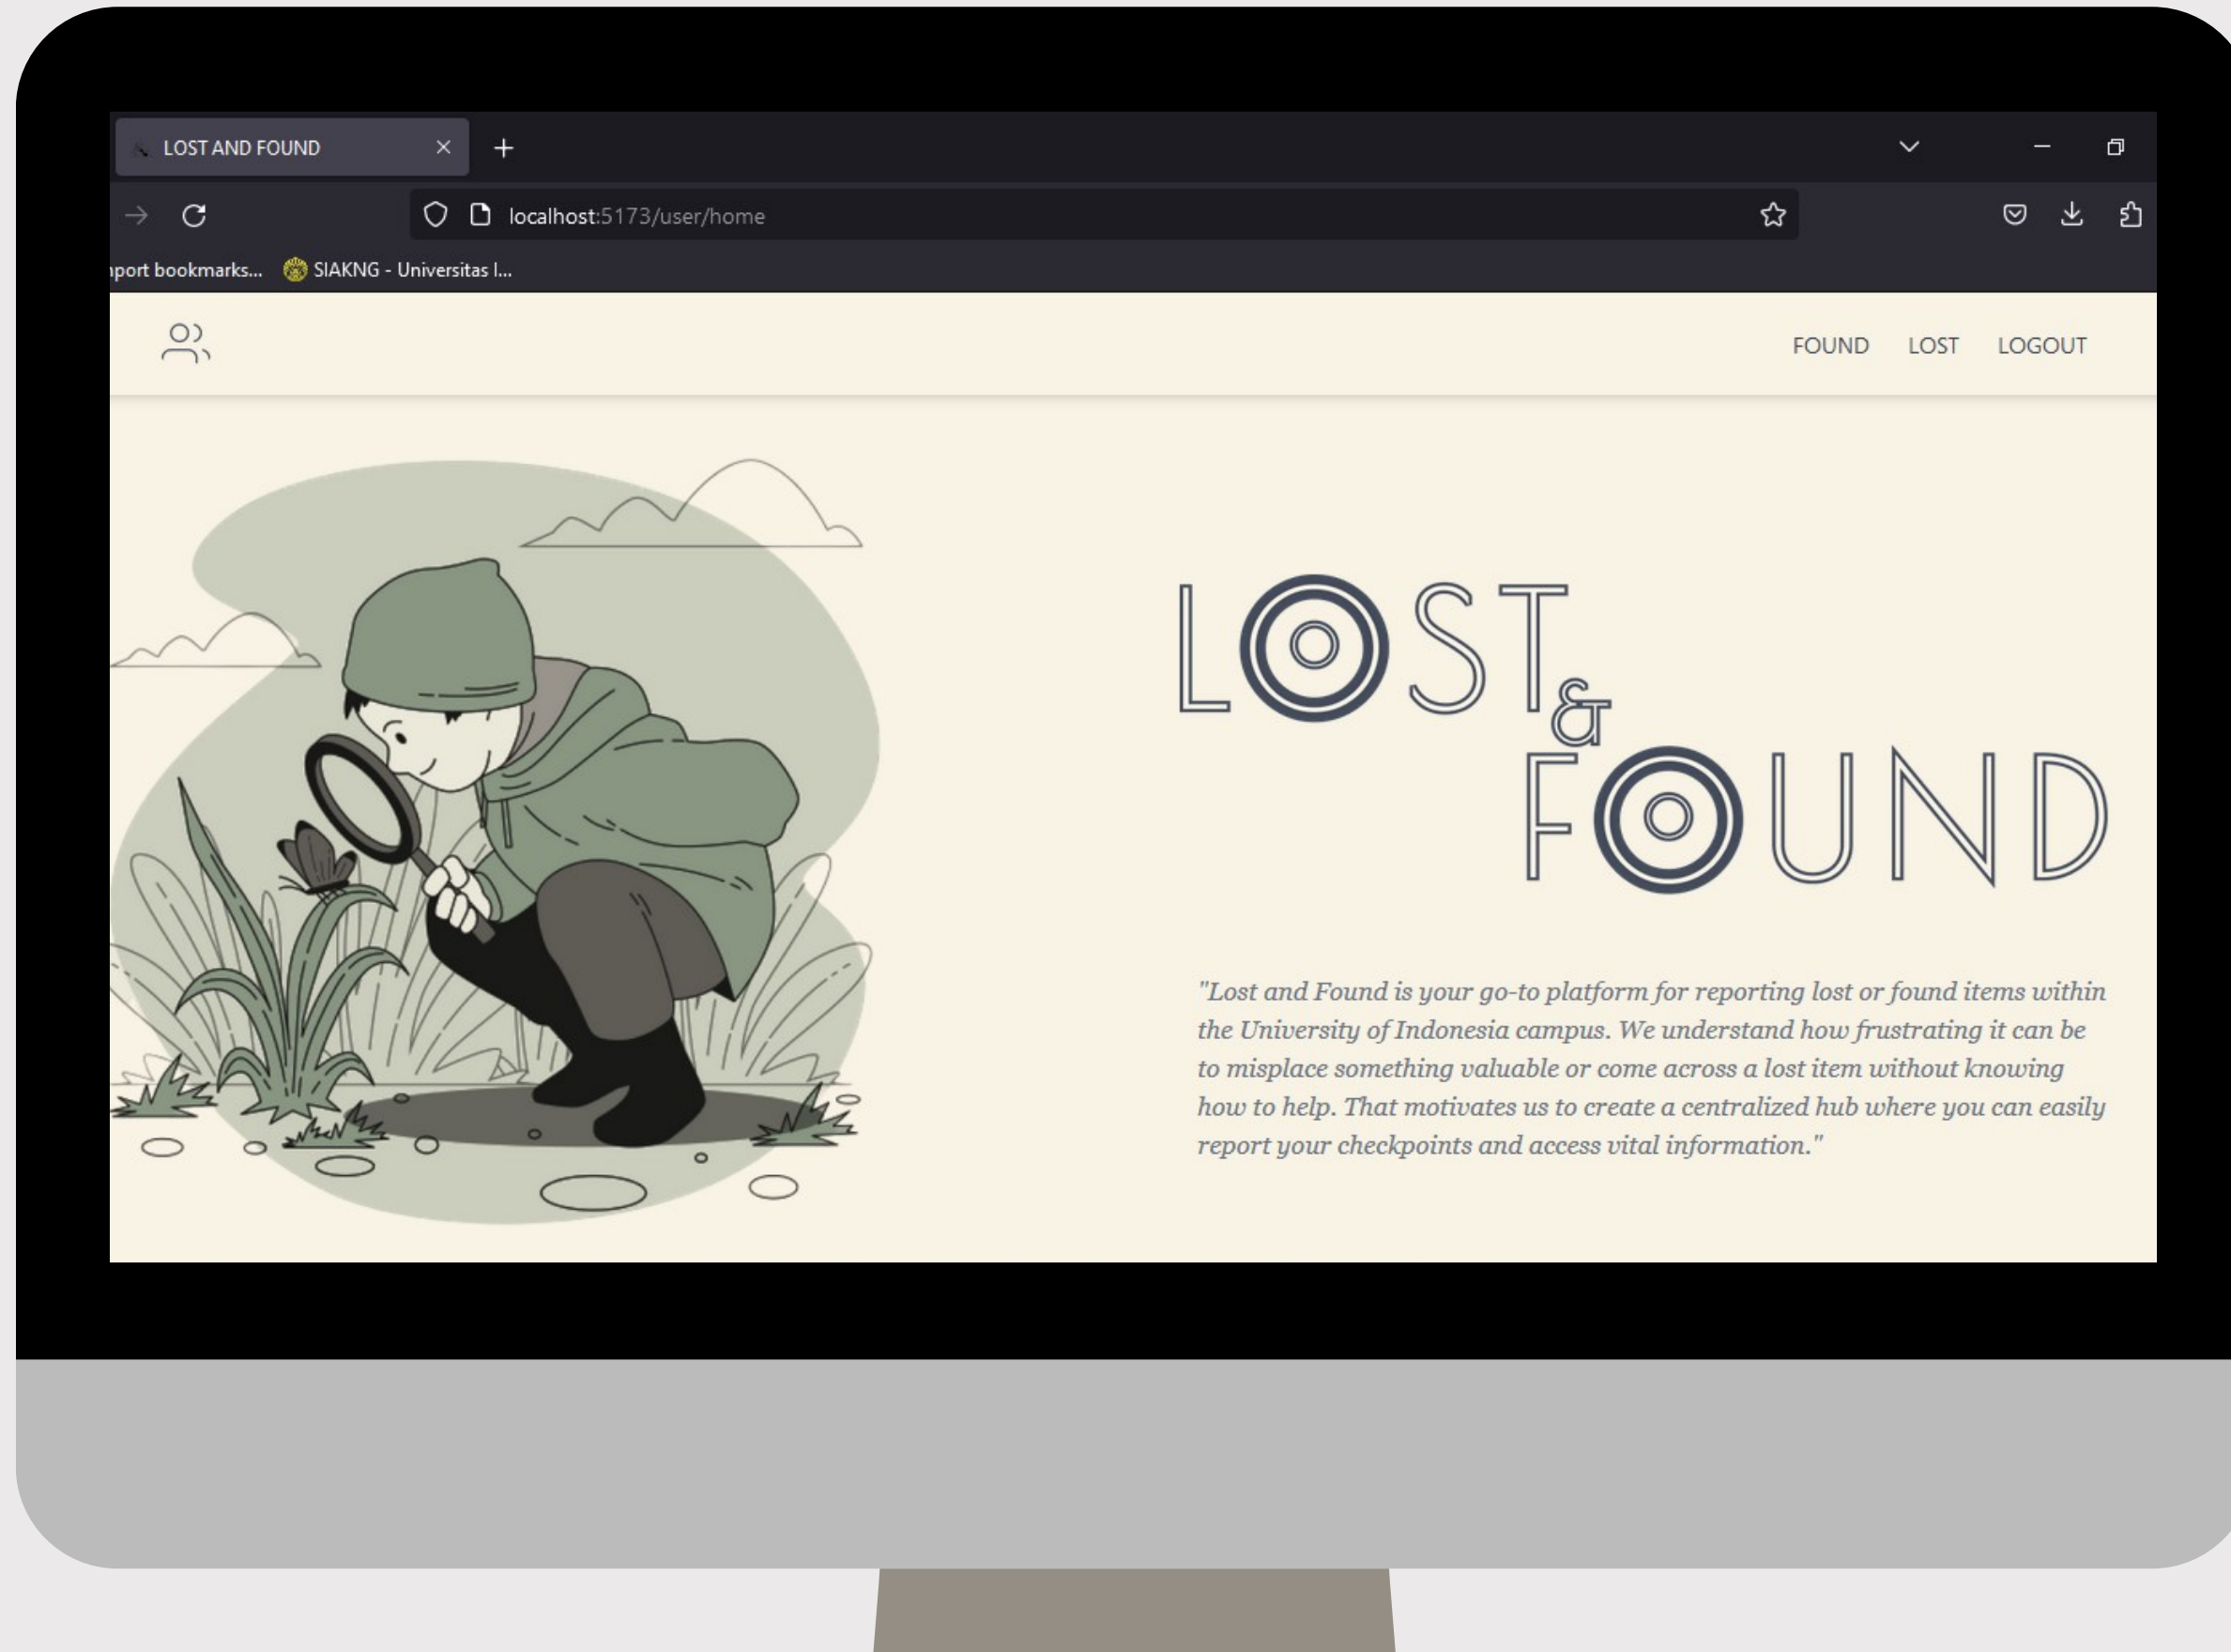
LOST AND FOUND

localhost:5173/user/home

port bookmarks... SIAKNG - Universitas I...

FOUND LOST LOGOUT

LOST & FOUND

"Lost and Found is your go-to platform for reporting lost or found items within the University of Indonesia campus. We understand how frustrating it can be to misplace something valuable or come across a lost item without knowing how to help. That motivates us to create a centralized hub where you can easily report your checkpoints and access vital information."